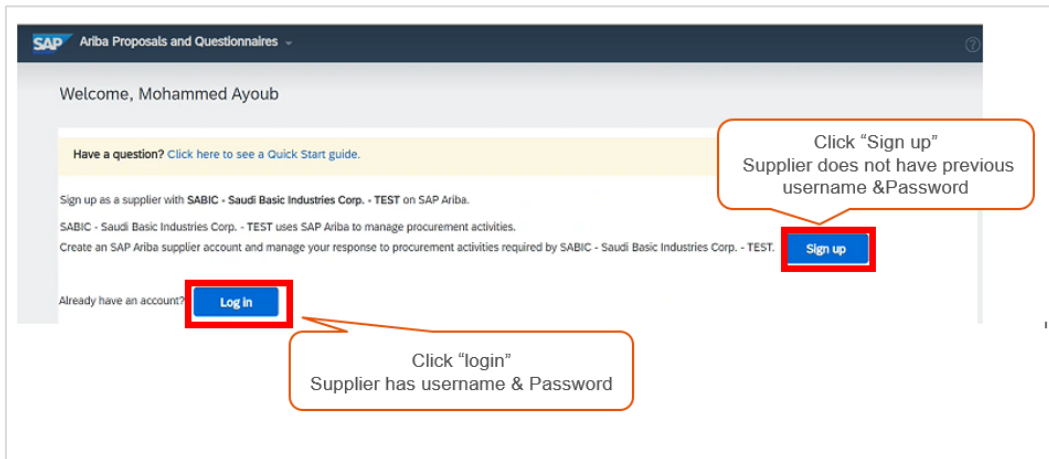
SAP Ariba Proposals and Questionnaires

Welcome, Mohammed Ayoub

Have a question? Click here to see a Quick Start guide.

Click “Sign up”
Supplier does not have previous username &Password

Sign up as a supplier with SABIC - Saudi Basic Industries Corp. - TEST on SAP Ariba.

SABIC - Saudi Basic Industries Corp. - TEST uses SAP Ariba to manage procurement activities.

Create an SAP Ariba supplier account and manage your response to procurement activities required by SABIC - Saudi Basic Industries Corp. - TEST.

Sign up

Already have an account?

Log in

Click “login”
Supplier has username & Password